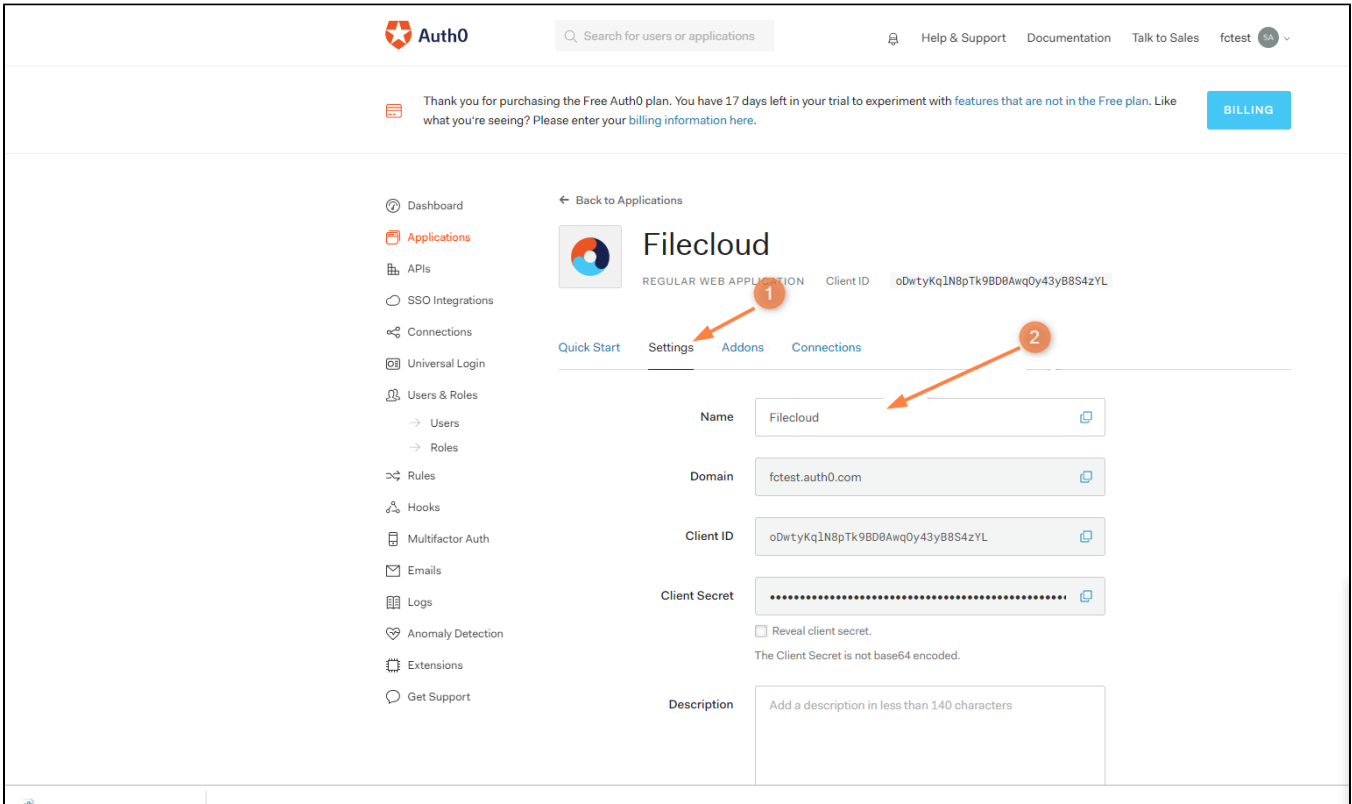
Auth0

Search for users or applications

Help & Support Documentation Talk to Sales fctest SA

Thank you for purchasing the Free Auth0 plan. You have 17 days left in your trial to experiment with features that are not in the Free plan. Like what you're seeing? Please enter your billing information here.

BILLING

Dashboard
Applications
APIs
SSO Integrations
Connections
Universal Login
Users & Roles
Users
Roles
Rules
Hooks
Multifactor Auth
Emails
Logs
Anomaly Detection
Extensions
Get Support

Back to Applications

Filecloud

REGULAR WEB APPLICATION Client ID oDwtyKqlN8pTk9BD0AwqOy43yB8S4zYL

1

2

Quick Start Settings Addons Connections

Name Filecloud

Domain fctest.auth0.com

Client ID oDwtyKqlN8pTk9BD0AwqOy43yB8S4zYL

Client Secret ••••••••••••••••••••••••••••••••••••••••••••••••

Reveal client secret.

The Client Secret is not base64 encoded.

Description Add a description in less than 140 characters